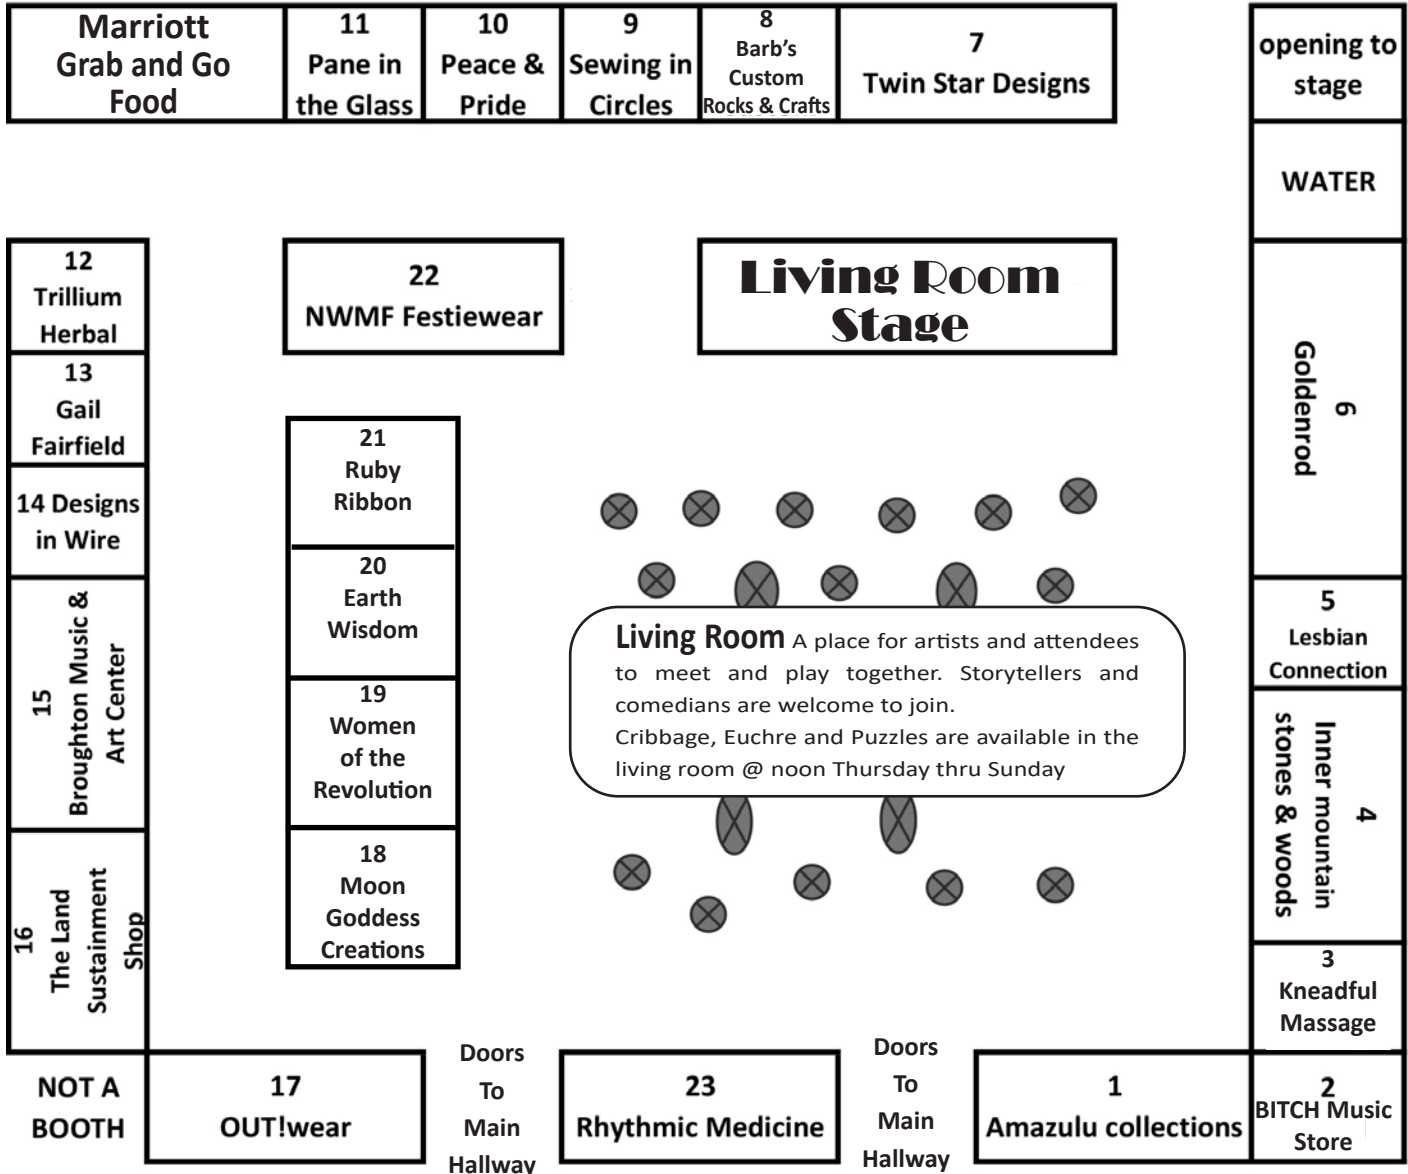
Marriott Grab and Go Food

11 Pane in the Glass

10 Peace & Pride

9 Sewing in Circles

8 Barb's Custom Rocks & Crafts

7 Twin Star Designs

opening to stage

WATER

12 Trillium Herbal

22 NWMF Festiewear

Living Room Stage

13 Gail Fairfield

14 Designs in Wire

15 Broughton Music & Art Center

16 The Land Sustainment Shop

21 Ruby Ribbon

20 Earth Wisdom

19 Women of the Revolution

18 Moon Goddess Creations

6 Goldenrod

5 Lesbian Connection

4 Inner mountain stones & woods

3 Kneadful Massage

Living Room A place for artists and attendees to meet and play together. Storytellers and comedians are welcome to join.
Cribbage, Euchre and Puzzles are available in the living room @ noon Thursday thru Sunday

NOT A BOOTH

17 OUT!wear

Doors To Main Hallway

23 Rhythmic Medicine

Doors To Main Hallway

1 Amazulu collections

2 BITCH Music Store